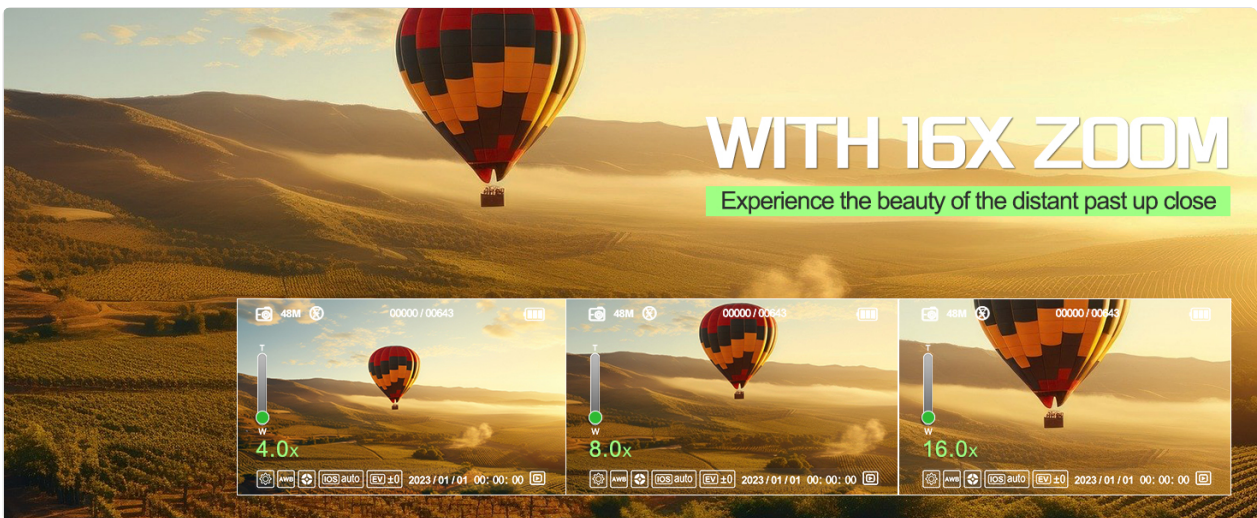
WITH 16X ZOOM

Experience the beauty of the distant past up close

48M 00000 / 00643
T
W
4.0x
AWB IOS auto EV ±0 2023 / 01 / 01 00: 00: 00

48M 00000 / 00643
T
W
8.0x
AWB IOS auto EV ±0 2023 / 01 / 01 00: 00: 00

48M 00000 / 00643
T
W
16.0x
AWB IOS auto EV ±0 2023 / 01 / 01 00: 00: 00